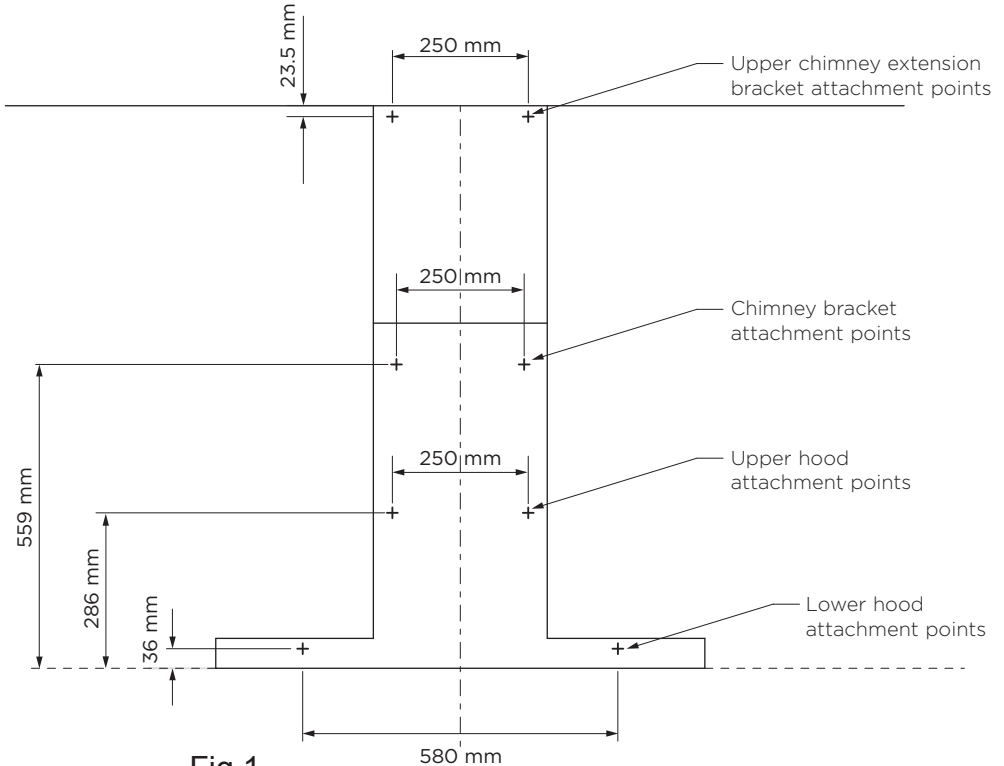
23.5 mm

250 mm

Upper chimney extension bracket attachment points

250 mm

Chimney bracket attachment points

250 mm

Upper hood attachment points

559 mm

286 mm

36 mm

Lower hood attachment points

580 mm

Fig.1